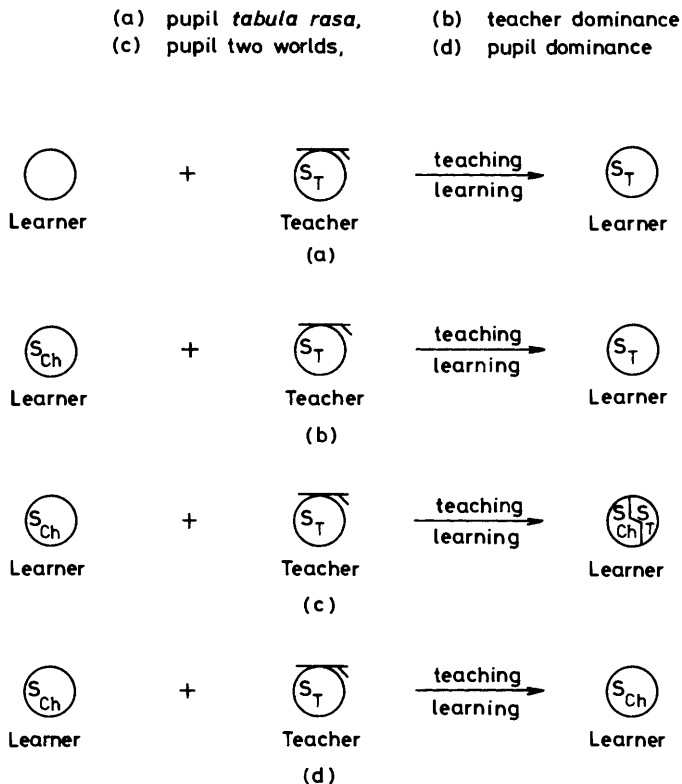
(a) pupil *tabula rasa*, (b) teacher dominance
(c) pupil two worlds, (d) pupil dominance

Learner + $S_T$ Teacher teaching learning $S_T$ Learner
(a)

$S_{Ch}$ Learner + $S_T$ Teacher teaching learning $S_T$ Learner
(b)

$S_{Ch}$ Learner + $S_T$ Teacher teaching learning $S_{Ch}$ $S_T$ Learner
(c)

$S_{Ch}$ Learner + $S_T$ Teacher teaching learning $S_{Ch}$ Learner
(d)